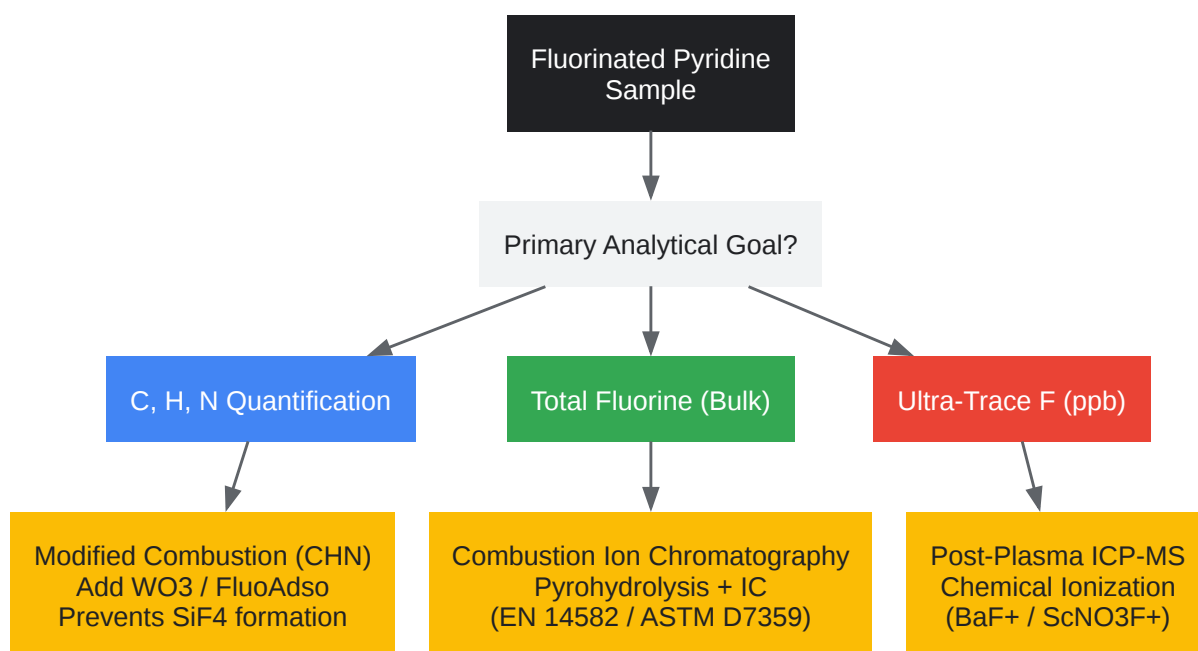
Fluorinated Pyridine Sample

Primary Analytical Goal?

C, H, N Quantification

Total Fluorine (Bulk)

Ultra-Trace F (ppb)

Modified Combustion (CHN)
Add WO3 / FluoAdso
Prevents SiF4 formation

Combustion Ion Chromatography
Pyrohydrolysis + IC
(EN 14582 / ASTM D7359)

Post-Plasma ICP-MS
Chemical Ionization
(BaF+ / ScNO3F+)